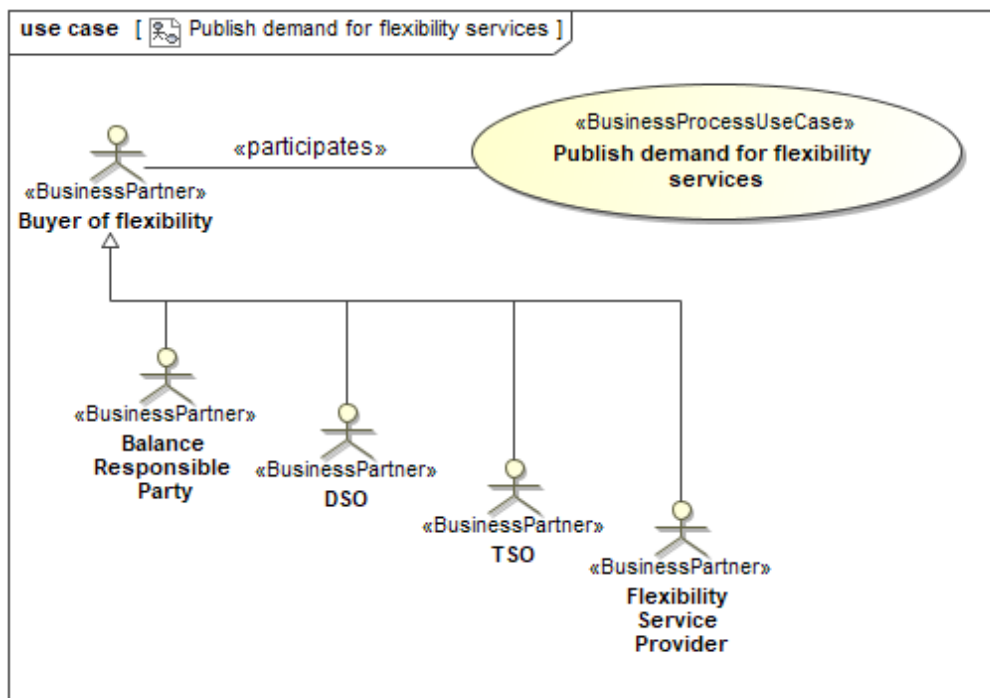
use case [ Publish demand for flexibility services ]

«participates»

«BusinessProcessUseCase»
Publish demand for flexibility services

«BusinessPartner»
Buyer of flexibility

«BusinessPartner»
Balance Responsible Party

«BusinessPartner»
DSO

«BusinessPartner»
TSO

«BusinessPartner»
Flexibility Service Provider